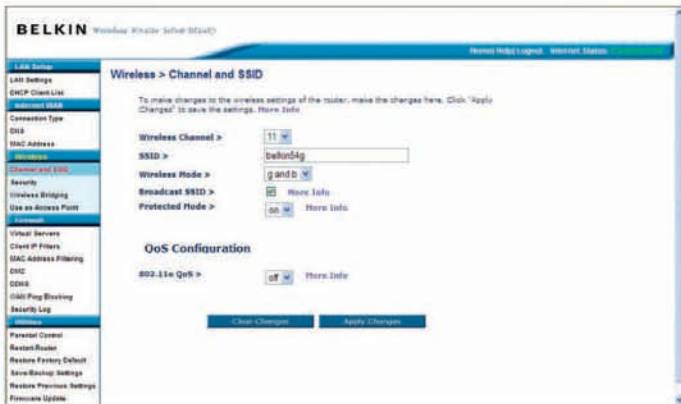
BELKIN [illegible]

Home | Help | Logout Internet Status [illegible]

LAN Setup
LAN Settings
DHCP Client List
Internet WAN
Connection Type
DNS
MAC Address
Wireless
Channel and SSID
Security
Wireless Bridging
Use as Access Point
Firewall
Virtual Servers
Client IP Filters
MAC Address Filtering
DMZ
DDNS
WAN Ping Blocking
Security Log
Utilities
Parental Control
Restart Router
Restore Factory Default
Save/Backup Settings
Restore Previous Settings
Firmware Update

Wireless > Channel and SSID

To make changes to the wireless settings of the router, make the changes here. Click "Apply Changes" to save the settings. More Info

Wireless Channel > 11
SSID > belkin54g
Wireless Mode > g and b
Broadcast SSID > More Info
Protected Mode > on More Info

QoS Configuration

802.11e QoS > off More Info

Clear Changes Apply Changes